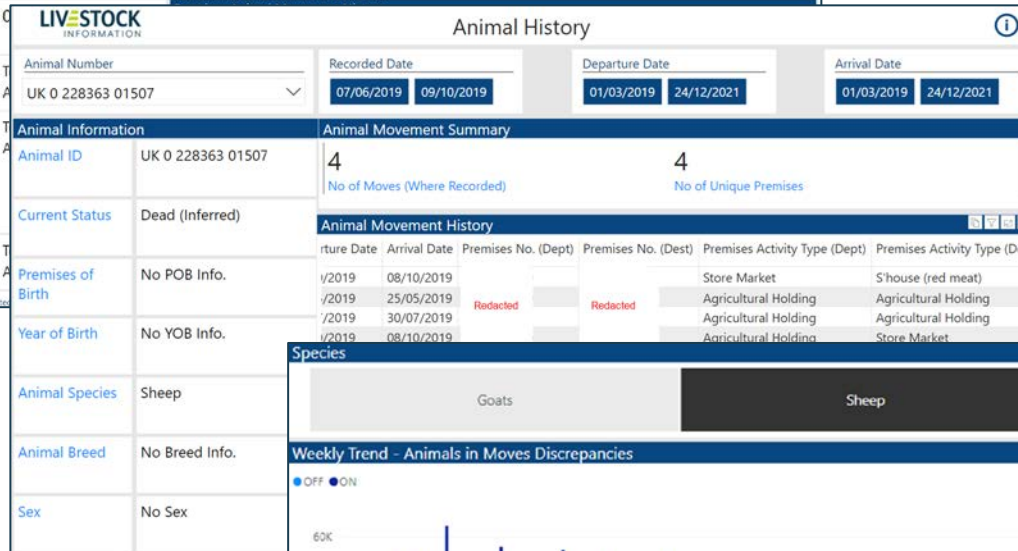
LIVESTOCK INFORMATION

Animal History

Animal Number
UK 0 228363 01507

Recorded Date
07/06/2019 09/10/2019

Departure Date
01/03/2019 24/12/2021

Arrival Date
01/03/2019 24/12/2021

Animal Information

| Animal ID | UK 0 228363 01507 |
|---|---|
| Current Status | Dead (Inferred) |
| Premises of Birth | No POB Info. |
| Year of Birth | No YOB Info. |
| Animal Species | Sheep |
| Animal Breed | No Breed Info. |
| Sex | No Sex |

Animal Movement Summary

4
No of Moves (Where Recorded)

4
No of Unique Premises

Animal Movement History

| rture Date | Arrival Date | Premises No. (Dept) | Premises No. (Dest) | Premises Activity Type (Dept) | Premises Activity Type (D |
|---|---|---|---|---|---|
| /2019 | 08/10/2019 | Redacted | Redacted | Store Market | S'house (red meat) |
| /2019 | 25/05/2019 | | | Agricultural Holding | Agricultural Holding |
| /2019 | 30/07/2019 | | | Agricultural Holding | Agricultural Holding |
| /2019 | 08/10/2019 | | | Agricultural Holding | Store Market |

Species

Goats Sheep

Weekly Trend - Animals in Moves Discrepancies

OFF ON

60K